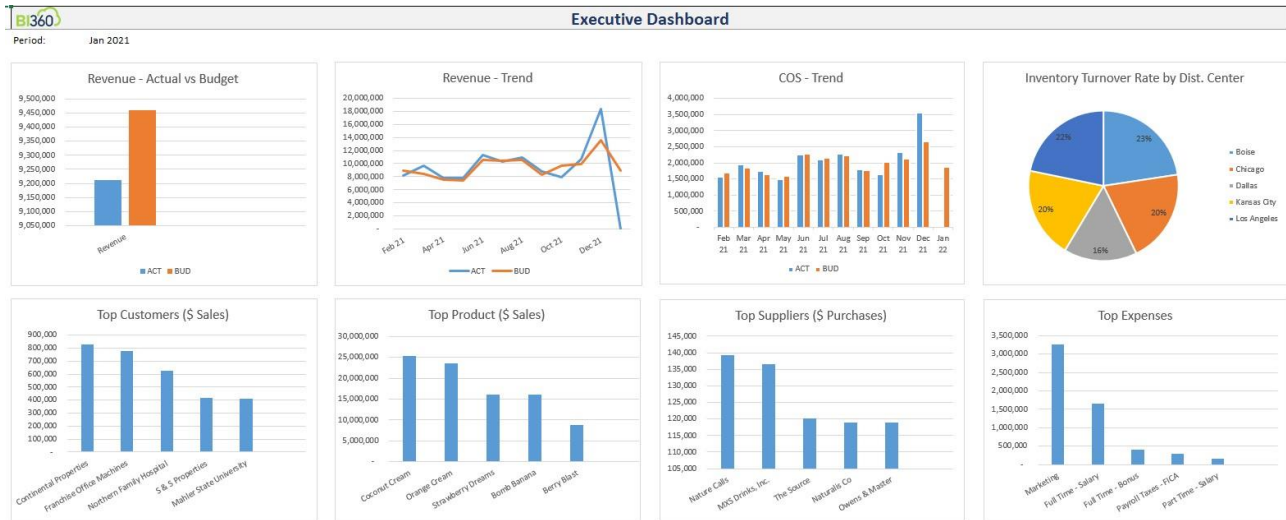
BI360

Executive Dashboard

Period: Jan 2021

Revenue - Actual vs Budget

9,500,000
9,450,000
9,400,000
9,350,000
9,300,000
9,250,000
9,200,000
9,150,000
9,100,000
9,050,000

Revenue

ACT BUD

Revenue - Trend

20,000,000
18,000,000
16,000,000
14,000,000
12,000,000
10,000,000
8,000,000
6,000,000
4,000,000
2,000,000
-

Feb 21 Apr 21 Jun 21 Aug 21 Oct 21 Dec 21

ACT BUD

COS - Trend

4,000,000
3,500,000
3,000,000
2,500,000
2,000,000
1,500,000
1,000,000
500,000
-

Feb 21 Mar 21 Apr 21 May 21 Jun 21 Jul 21 Aug 21 Sep 21 Oct 21 Nov 21 Dec 21 Jan 22

ACT BUD

Inventory Turnover Rate by Dist. Center

22% 23% 20% 16% 20%

Boise
Chicago
Dallas
Kansas City
Los Angeles

Top Customers ($ Sales)

900,000
800,000
700,000
600,000
500,000
400,000
300,000
200,000
100,000
-

Continental Properties
Franchise Office Machines
Northern Family Hospital
S & S Properties
Mahler State University

Top Product ($ Sales)

30,000,000
25,000,000
20,000,000
15,000,000
10,000,000
5,000,000
-

Coconut Cream
Orange Cream
Strawberry Dreams
Bomb Banana
Berry Blast

Top Suppliers ($ Purchases)

145,000
140,000
135,000
130,000
125,000
120,000
115,000
110,000
105,000

Nature Calls
MXS Drinks, Inc.
The Source
Naturals Co
Owens & Master

Top Expenses

3,500,000
3,000,000
2,500,000
2,000,000
1,500,000
1,000,000
500,000
-

Marketing
Full Time - Salary
Full Time - Bonus
Payroll Taxes - FICA
Part Time - Salary